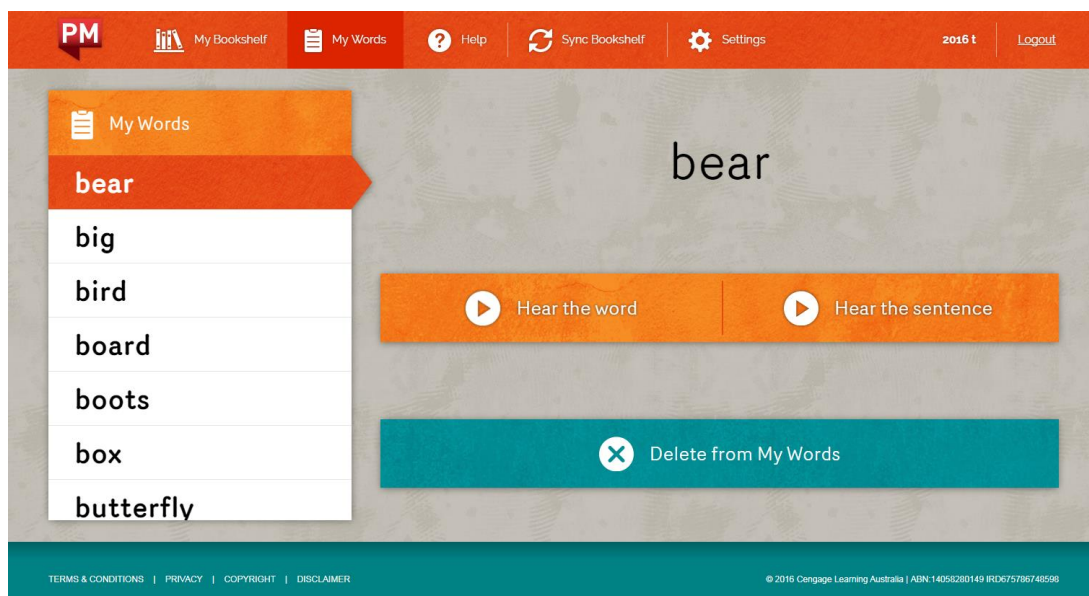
PM My Bookshelf My Words Help Sync Bookshelf Settings 2016 t Logout

My Words

bear

big

bird

board

boots

box

butterfly

bear

Hear the word

Hear the sentence

Delete from My Words

TERMS & CONDITIONS | PRIVACY | COPYRIGHT | DISCLAIMER

© 2016 Cengage Learning Australia | ABN:14058280149 IRD675786748598